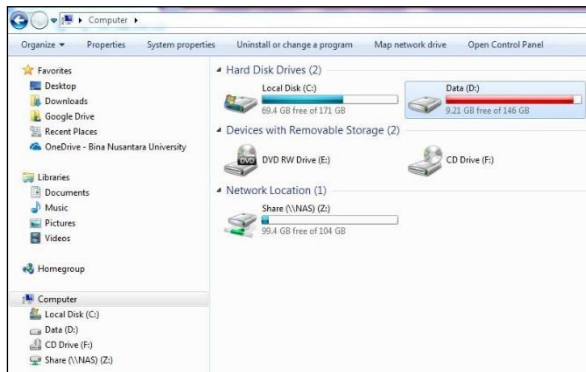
Computer ▸

Organize ▾ Properties System properties Uninstall or change a program Map network drive Open Control Panel

Favorites
Desktop
Downloads
Google Drive
Recent Places
OneDrive - Bina Nusantara University

Libraries
Documents
Music
Pictures
Videos

Homegroup

Computer
Local Disk (C:)
Data (D:)
CD Drive (F:)
Share (\\NAS) (Z:)

Hard Disk Drives (2)
Local Disk (C:)
69.4 GB free of 171 GB
Data (D:)
9.21 GB free of 146 GB

Devices with Removable Storage (2)
DVD
DVD RW Drive (E:)
CD Drive (F:)

Network Location (1)
Share (\\NAS) (Z:)
99.4 GB free of 104 GB